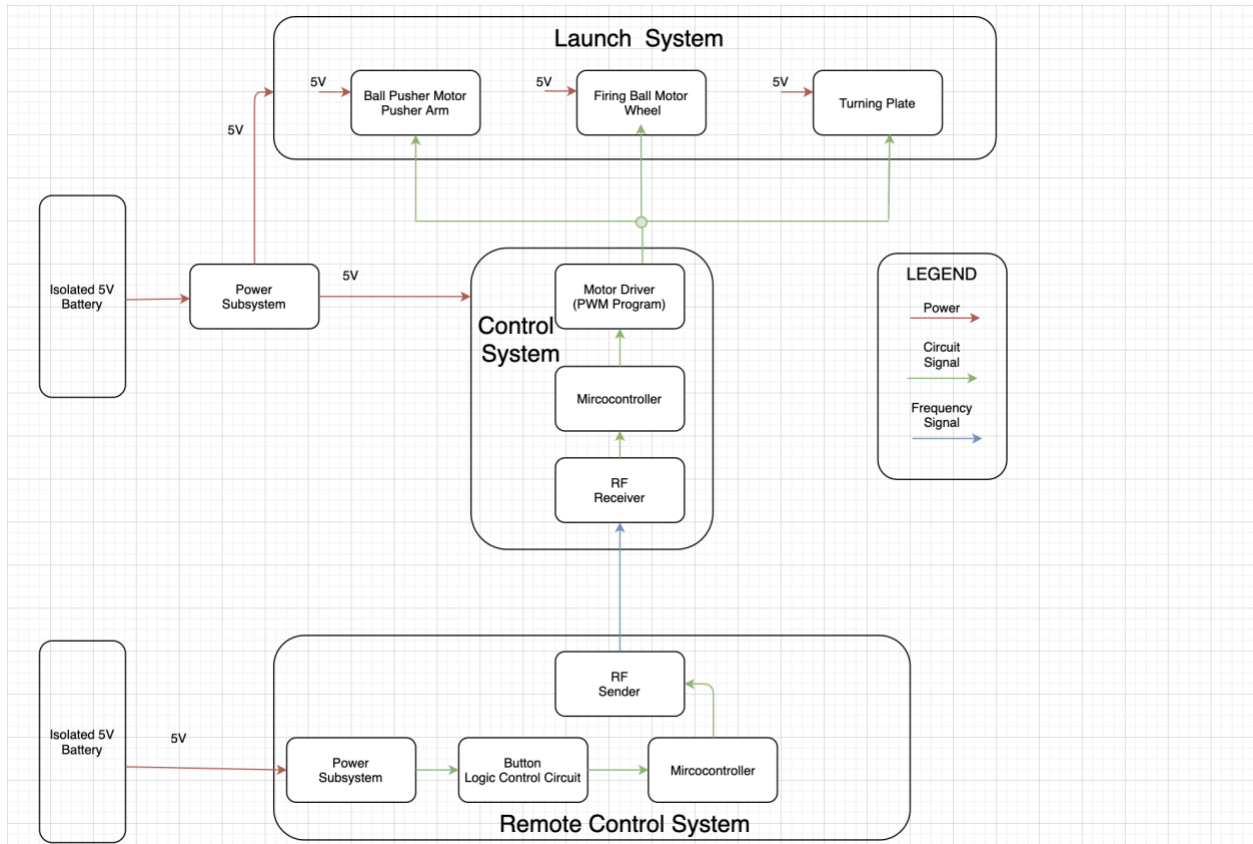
Launch System

5V
Ball Pusher Motor
Pusher Arm

5V
Firing Ball Motor
Wheel

5V
Turning Plate

5V

Isolated 5V
Battery

Power
Subsystem

5V

Control
System

Motor Driver
(PWM Program)

Mircocontroller

RF
Receiver

LEGEND
Power
Circuit
Signal
Frequency
Signal

RF
Sender

Isolated 5V
Battery

5V

Power
Subsystem

Button
Logic Control Circuit

Mircocontroller

Remote Control System